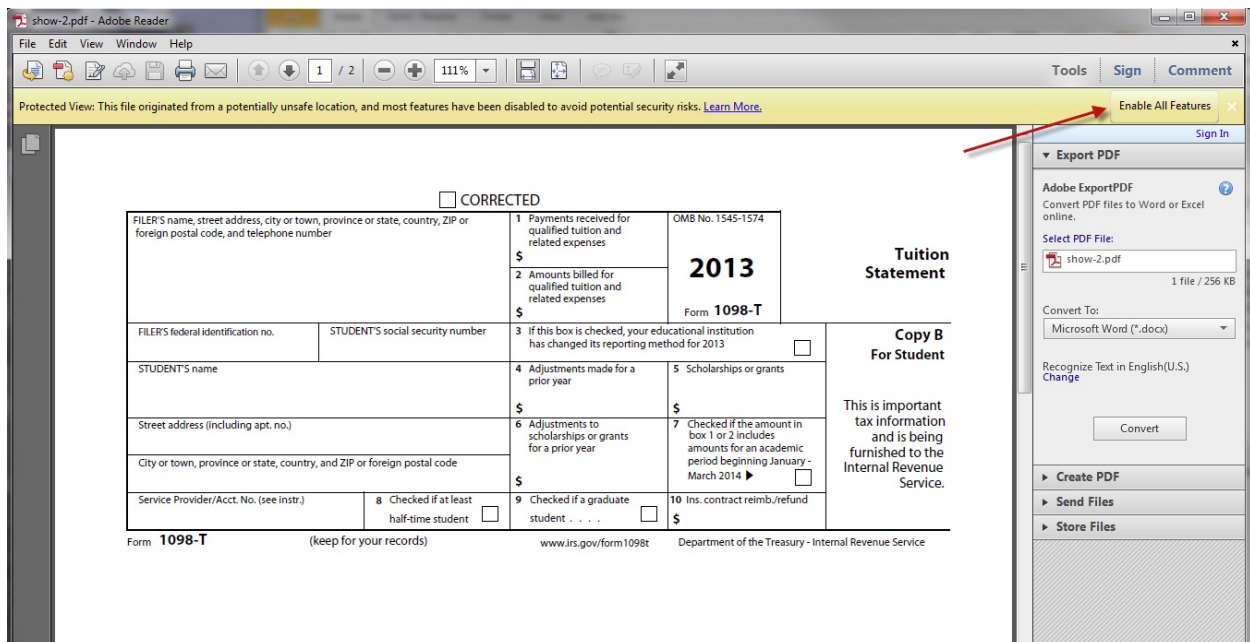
show-2.pdf - Adobe Reader

File Edit View Window Help

1 / 2 111%

Tools Sign Comment

Protected View: This file originated from a potentially unsafe location, and most features have been disabled to avoid potential security risks. Learn More.

Enable All Features

Sign In

▼ Export PDF

Adobe ExportPDF
Convert PDF files to Word or Excel online.

Select PDF File:

show-2.pdf

1 file / 256 KB

Convert To:

Microsoft Word (*.docx)

Recognize Text in English(U.S.)
Change

Convert

► Create PDF

► Send Files

► Store Files

CORRECTED

FILER'S name, street address, city or town, province or state, country, ZIP or foreign postal code, and telephone number

1 Payments received for qualified tuition and related expenses
$

2 Amounts billed for qualified tuition and related expenses
$

OMB No. 1545-1574

2013

Form 1098-T

Tuition Statement

FILER'S federal identification no.

STUDENT'S social security number

3 If this box is checked, your educational institution has changed its reporting method for 2013

Copy B
For Student

STUDENT'S name

4 Adjustments made for a prior year
$

5 Scholarships or grants
$

This is important tax information and is being furnished to the Internal Revenue Service.

Street address (including apt. no.)

6 Adjustments to scholarships or grants for a prior year
$

7 Checked if the amount in box 1 or 2 includes amounts for an academic period beginning January - March 2014 ▶

City or town, province or state, country, and ZIP or foreign postal code

Service Provider/Acct. No. (see instr.)

8 Checked if at least half-time student

9 Checked if a graduate student . . . .

10 Ins. contract reimb./refund
$

Form 1098-T (keep for your records) www.irs.gov/form1098t Department of the Treasury - Internal Revenue Service